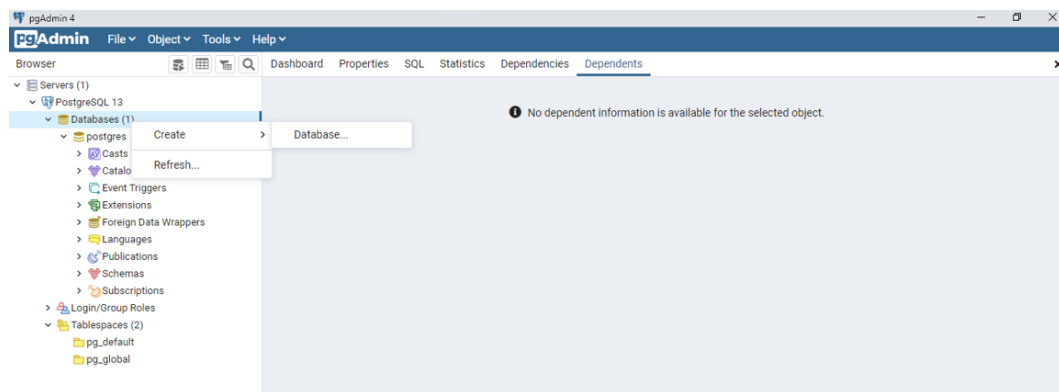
pgAdmin 4

pgAdmin File Object Tools Help

Browser

Dashboard Properties SQL Statistics Dependencies Dependents

Servers (1)
PostgreSQL 13
Databases (1)
postgres
Casts
Catalo
Event Triggers
Extensions
Foreign Data Wrappers
Languages
Publications
Schemas
Subscriptions
Login/Group Roles
Tablespaces (2)
pg_default
pg_global

Create
Refresh...

Database...

No dependent information is available for the selected object.